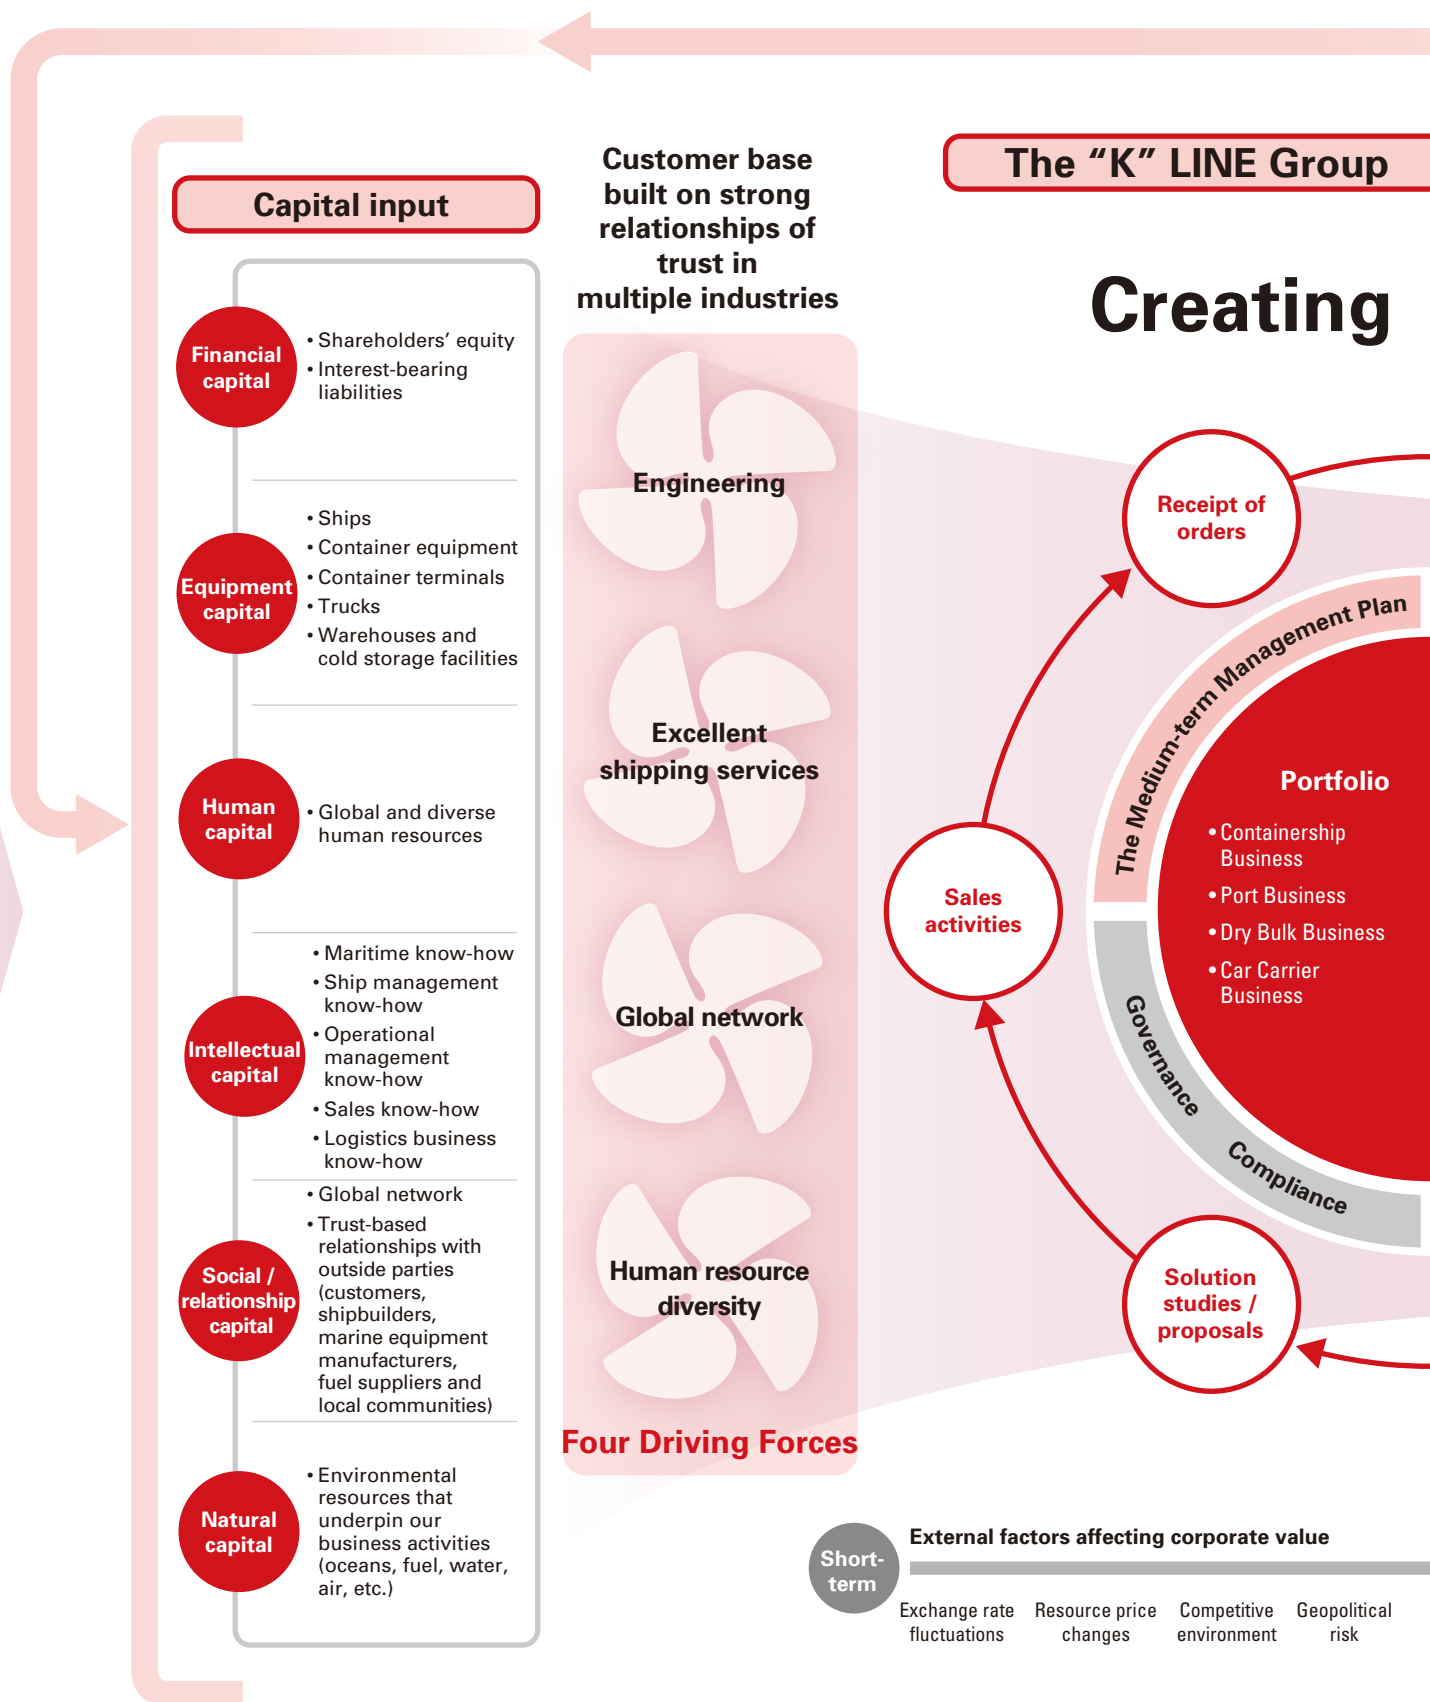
Capital input

Customer base built on strong relationships of trust in multiple industries

The “K” LINE Group

Creating

Financial capital
• Shareholders’ equity
• Interest-bearing liabilities

Equipment capital
• Ships
• Container equipment
• Container terminals
• Trucks
• Warehouses and cold storage facilities

Human capital
• Global and diverse human resources

Intellectual capital
• Maritime know-how
• Ship management know-how
• Operational management know-how
• Sales know-how
• Logistics business know-how

Social / relationship capital
• Global network
• Trust-based relationships with outside parties (customers, shipbuilders, marine equipment manufacturers, fuel suppliers and local communities)

Natural capital
• Environmental resources that underpin our business activities (oceans, fuel, water, air, etc.)

Engineering

Excellent shipping services

Global network

Human resource diversity

Four Driving Forces

Receipt of orders

Sales activities

Solution studies / proposals

The Medium-term Management Plan

Portfolio
• Containership Business
• Port Business
• Dry Bulk Business
• Car Carrier Business

Governance

Compliance

Short-term

External factors affecting corporate value

Exchange rate fluctuations

Resource price changes

Competitive environment

Geopolitical risk